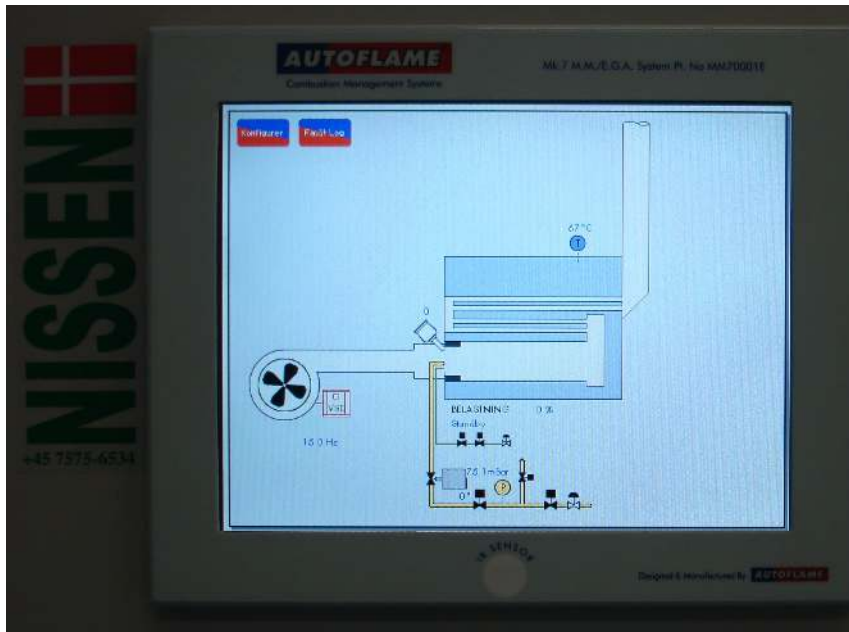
NISSEN
+45 7575-6534

AUTOFLAME
Combustion Management System

Mk 7 M.M./E.G.A. System Pt. No MM70001E

Konfigurer
Fault Log

67°C
T

0

C
VSD

18.0 Hz

BELASTNING 0 %
Standby

78.1 mbar
0°
P

IR SENSOR

Designed & Manufactured By AUTOFLAME